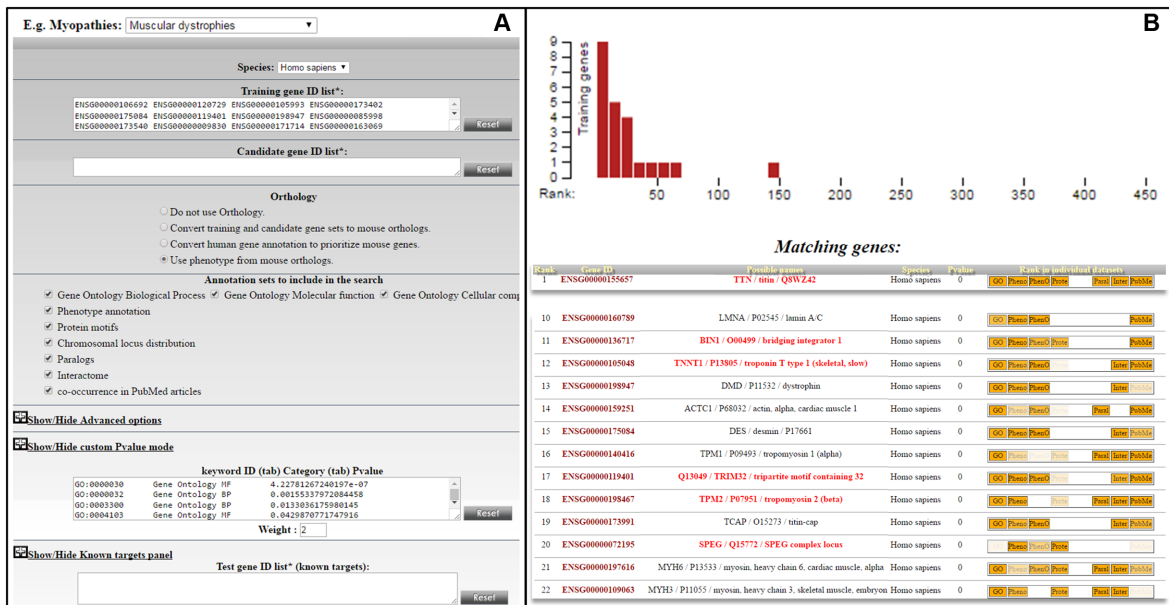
A

E.g. Myopathies: Muscular dystrophies

Species: Homo sapiens

Training gene ID list*:

ENSG00000106692 ENSG00000120729 ENSG00000105993 ENSG00000173402
ENSG00000175084 ENSG00000119401 ENSG00000198947 ENSG00000085998
ENSG00000173540 ENSG00000009830 ENSG00000171714 ENSG00000163069

Reset

Candidate gene ID list*:

Reset

Orthology

Do not use Orthology.

Convert training and candidate gene sets to mouse orthologs.

Convert human gene annotation to prioritize mouse genes.

Use phenotype from mouse orthologs.

Annotation sets to include in the search

Gene Ontology Biological Process Gene Ontology Molecular function Gene Ontology Cellular comp

Phenotype annotation

Protein motifs

Chromosomal locus distribution

Paralogs

Interactome

co-occurrence in PubMed articles

Show/Hide Advanced options

Show/Hide custom Pvalue mode

keyword ID (tab) Category (tab) Pvalue

GO:0000030 Gene Ontology MF 4.22781267240197e-07
GO:0000032 Gene Ontology BP 0.00155337972084458
GO:0003300 Gene Ontology BP 0.0133036175980145
GO:0004103 Gene Ontology MF 0.0429870771747916

Reset

Weight : 2

Show/Hide Known targets panel

Test gene ID list* (known targets):

Reset

B

Training genes

9
8
7
6
5
4
3
2
1
0

Rank: 50 100 150 200 250 300 350 400 450

Matching genes:

| Rank | Gene ID | Possible names | Species | Pvalue | Rank in individual datasets |
|---|---|---|---|---|---|
| 1 | ENSG00000155657 | TTN / titin / Q8WZ42 | Homo sapiens | 0 | GO Pheno PhenO Prote Paral Inter PubMe |
| 10 | ENSG00000160789 | LMNA / P02545 / lamin A/C | Homo sapiens | 0 | GO Pheno PhenO PubMe |
| 11 | ENSG00000136717 | BIN1 / O00499 / bridging integrator 1 | Homo sapiens | 0 | GO Pheno PhenO Prote PubMe |
| 12 | ENSG00000105048 | TNNT1 / P13805 / troponin T type 1 (skeletal, slow) | Homo sapiens | 0 | GO Pheno PhenO Inter PubMe |
| 13 | ENSG00000198947 | DMD / P11532 / dystrophin | Homo sapiens | 0 | GO Pheno PhenO Inter PubMe |
| 14 | ENSG00000159251 | ACTC1 / P68032 / actin, alpha, cardiac muscle 1 | Homo sapiens | 0 | GO Pheno PhenO Paral PubMe |
| 15 | ENSG00000175084 | DES / desmin / P17661 | Homo sapiens | 0 | GO Pheno PhenO Inter PubMe |
| 16 | ENSG00000140416 | TPM1 / P09493 / tropomyosin 1 (alpha) | Homo sapiens | 0 | GO Pheno Paral Inter PubMe |
| 17 | ENSG00000119401 | Q13049 / TRIM32 / tripartite motif containing 32 | Homo sapiens | 0 | GO Pheno PhenO Prote Inter PubMe |
| 18 | ENSG00000198467 | TPM2 / P07951 / tropomyosin 2 (beta) | Homo sapiens | 0 | GO Pheno Prote Paral Inter PubMe |
| 19 | ENSG00000173991 | TCAP / O15273 / titin-cap | Homo sapiens | 0 | GO Pheno PhenO Inter PubMe |
| 20 | ENSG00000072195 | SPEG / Q15772 / SPEG complex locus | Homo sapiens | 0 | Pheno PhenO Prote |
| 21 | ENSG00000197616 | MYH6 / P13533 / myosin, heavy chain 6, cardiac muscle, alpha | Homo sapiens | 0 | GO Pheno Prote Paral Inter PubMe |
| 22 | ENSG00000109063 | MYH3 / P11055 / myosin, heavy chain 3, skeletal muscle, embryon | Homo sapiens | 0 | GO Pheno Prote Paral Inter PubMe |